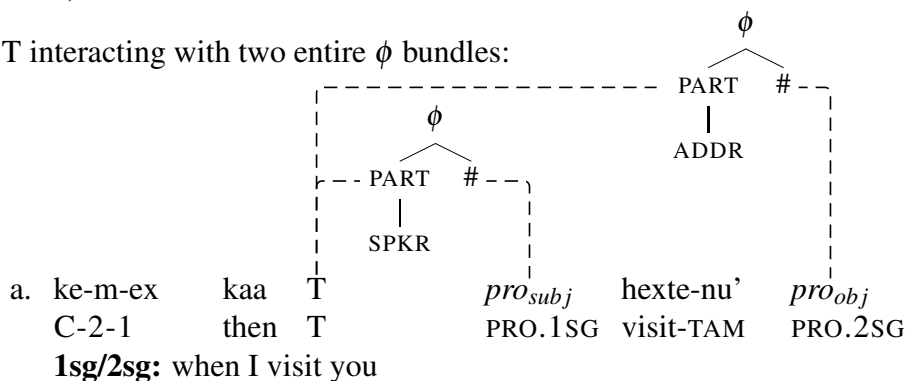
T interacting with two entire $\phi$ bundles:

$\phi$

PART #

ADDR

$\phi$

PART #

SPKR

a. ke-m-ex kaa T $pro_{subj}$ hexte-nu' $pro_{obj}$
C-2-1 then T PRO.1SG visit-TAM PRO.2SG
**1sg/2sg:** when I visit you